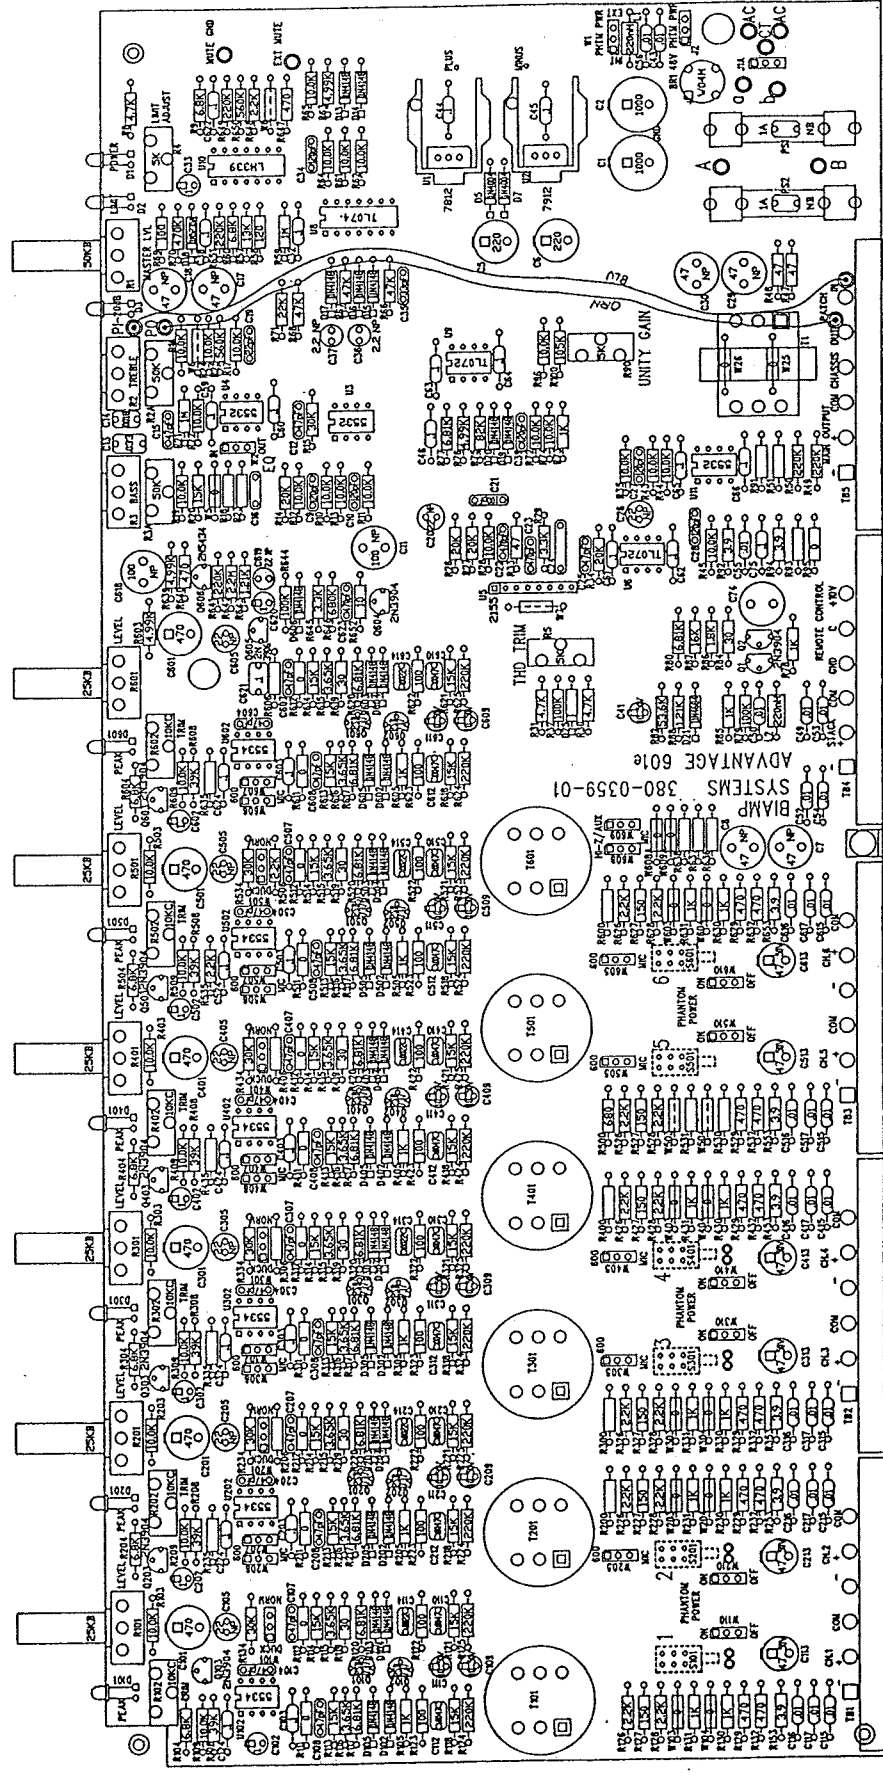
BIAMP SYSTEMS 380-0359-01
ADVANTAGE 601e

50KB
25KB
25KB
25KB
25KB
25KB
25KB

MASTER LVL
TREBLE
BASS
LEVEL
PEAK
TRIM
POWER
LMT
LMT ADJUST
LM339
TL074
TL072
3532
5532
5534
EQ
UNITY GAIN
THD TRIM
7812
7912
PLUS
MINUS
CHASSIS
OUTPUT
REMOTE CONTROL
PHANTOM POWER
MUTE
EXT MUTE
MUTE GND
PHTM PWR
BRIDGE
AC
AC
A
B
BLU
ORN
HI-Z/AUX
MIC
ON
OFF
CH1
CH2
CH3
CH4
CH5
CH6
TB1
TB2
TB3
TB4
TB5
T101
T201
T301
T401
T501
T601
1000
1000
220
220
470
470
470
470
470
470
470
2N3904
2N5434
1N4148
10.0K
6.8K
4.7K
22K
3.9
.01